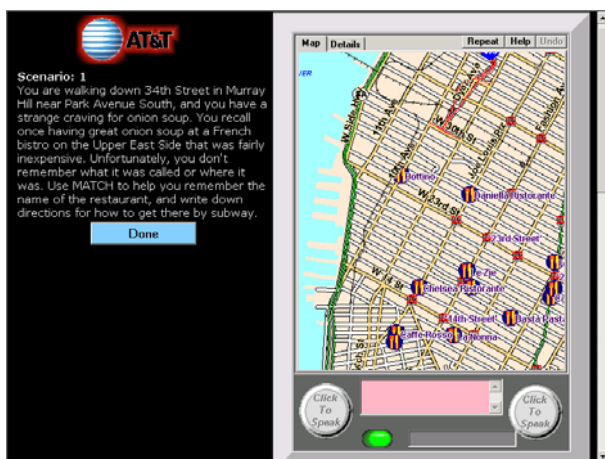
AT&T

Scenario: 1
You are walking down 34th Street in Murray Hill near Park Avenue South, and you have a strange craving for onion soup. You recall once having great onion soup at a French bistro on the Upper East Side that was fairly inexpensive. Unfortunately, you don't remember what it was called or where it was. Use MATCH to help you remember the name of the restaurant, and write down directions for how to get there by subway.

Done

Map | Details | Repeat | Help | Undo

Bottino
Daniella Ristorante
23rd Street
Le Zie
Chelsea Ristorante
14th Street
Caffe Rosso
La Nonna
Bar Pasta

Click To Speak

Click To Speak